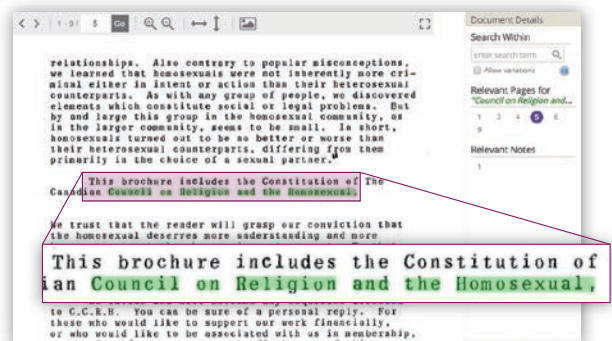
< > 1-9/ 5 Go

Document Details
Search Within
enter search term
Allow variations
Relevant Pages for "Council on Religion and...
1 3 4 5 6
9
Relevant Notes
1

relationships. Also contrary to popular misconceptions, we learned that homosexuals were not inherently more criminal either in intent or action than their heterosexual counterparts. As with any group of people, we discovered elements which constitute social or legal problems. But by and large this group in the homosexual community, as in the larger community, seems to be small. In short, homosexuals turned out to be no better or worse than their heterosexual counterparts, differing from them primarily in the choice of a sexual partner.

This brochure includes the Constitution of The Canadian Council on Religion and the Homosexual.

We trust that the reader will grasp our conviction that the homosexual deserves more understanding and more

This brochure includes the Constitution of
ian Council on Religion and the Homosexual,

to C.C.R.H. You can be sure of a personal reply. For those who would like to support our work financially, or who would like to be associated with us in membership,